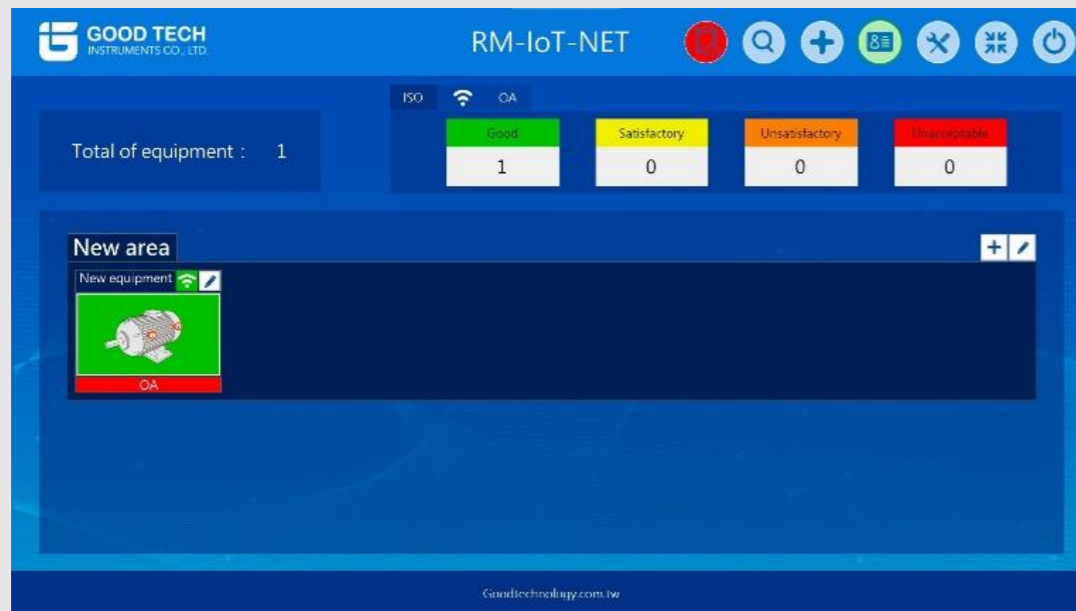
GOOD TECH
INSTRUMENTS CO., LTD.

RM-IoT-NET

ISO OA

Total of equipment : 1

| Good | Satisfactory | Unsatisfactory | Unacceptable |
|---|---|---|---|
| 1 | 0 | 0 | 0 |

New area

New equipment

OA

Goodtechnology.com.tw